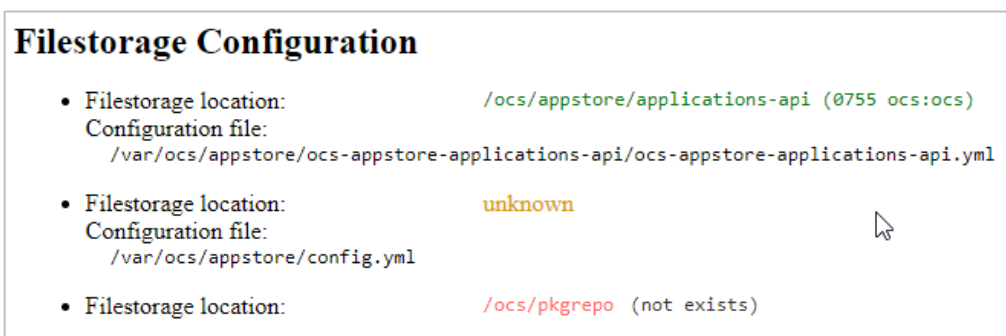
Filestorage Configuration

- Filestorage location: /ocs/appstore/applications-api (0755 ocs:ocs)
  Configuration file:
  /var/ocs/appstore/ocs-appstore-applications-api/ocs-appstore-applications-api.yml

- Filestorage location: unknown
  Configuration file:
  /var/ocs/appstore/config.yml

- Filestorage location: /ocs/pkgrepo (not exists)